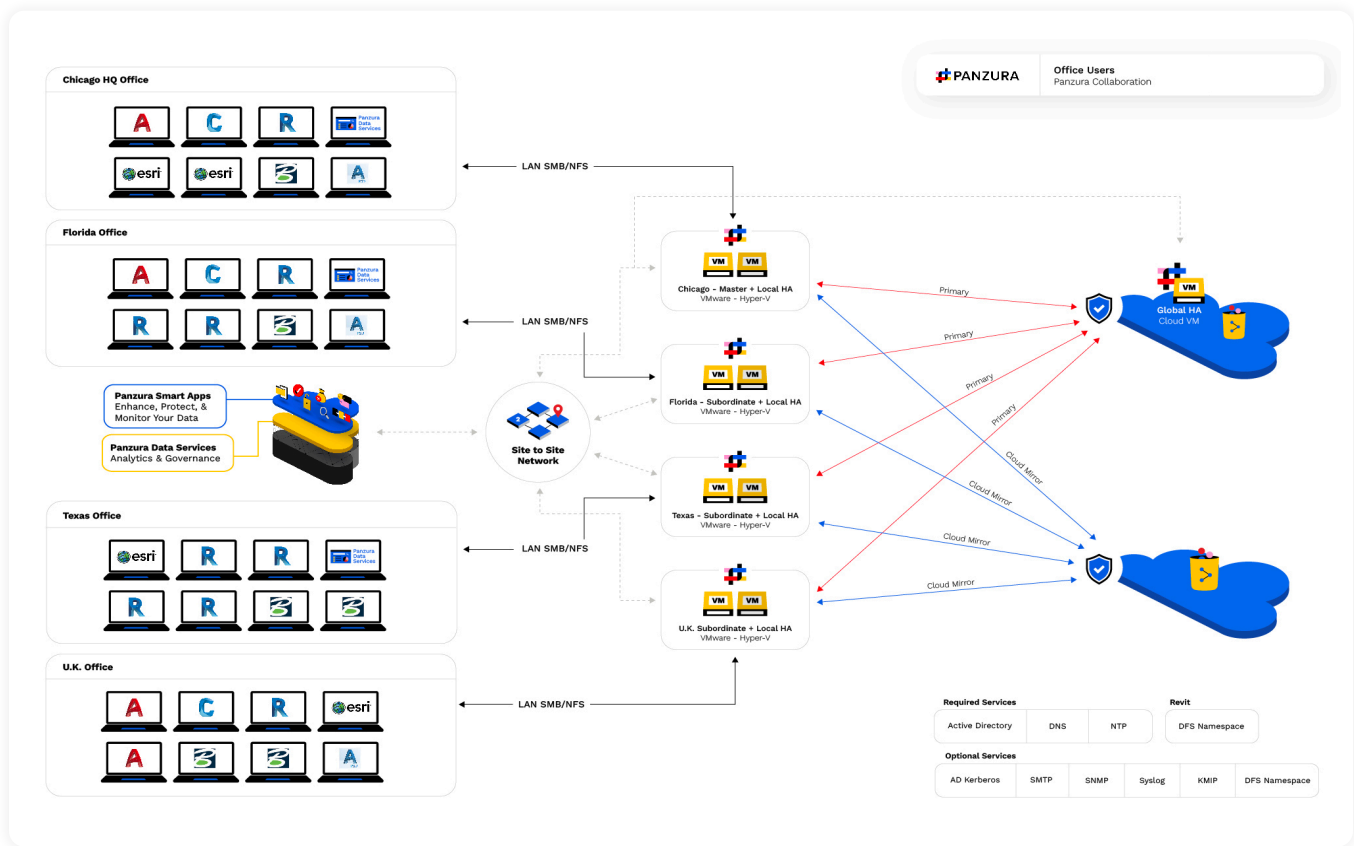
PANZURA

Office Users
Panzura Collaboration

Chicago HQ Office

A C R Panzura Data Services

esri esri A

Florida Office

A C R Panzura Data Services

R R A

Panzura Smart Apps
Enhance, Protect, & Monitor Your Data

Panzura Data Services
Analytics & Governance

Texas Office

esri R R Panzura Data Services

R R

U.K. Office

A C R esri

A A

LAN SMB/NFS

LAN SMB/NFS

LAN SMB/NFS

LAN SMB/NFS

Site to Site Network

VM VM
Chicago - Master + Local HA
VMware - Hyper-V

VM VM
Florida - Subordinate + Local HA
VMware - Hyper-V

VM VM
Texas - Subordinate + Local HA
VMware - Hyper-V

VM VM
U.K. Subordinate + Local HA
VMware - Hyper-V

Primary
Primary
Primary
Primary
Cloud Mirror
Cloud Mirror
Cloud Mirror
Cloud Mirror

VM
Global HA
Cloud VM

Required Services

| Active Directory | DNS | NTP |
|---|---|---|

Revit

| DFS Namespace |
|---|

Optional Services

| AD Kerberos | SMTP | SNMP | Syslog | KMIP | DFS Namespace |
|---|---|---|---|---|---|